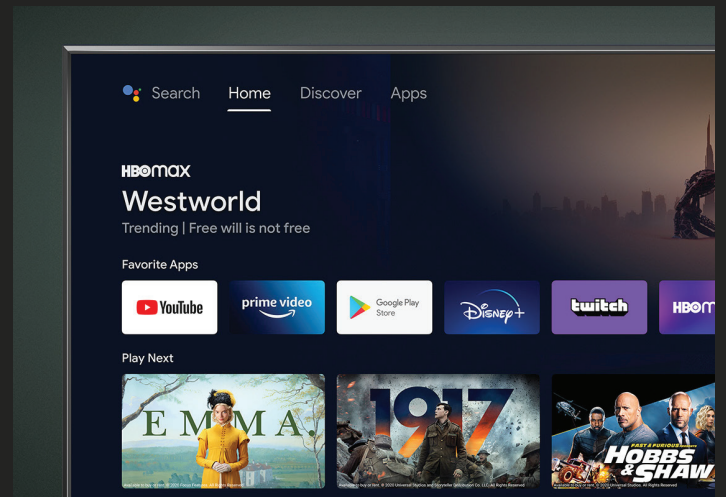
Search Home Discover Apps

HBOmax
Westworld
Trending | Free will is not free

Favorite Apps

YouTube
prime video
Google Play Store
Disney+
twitch
HBO

Play Next

EMMA.
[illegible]

1917
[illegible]

FAST & FURIOUS PRESENTS
HOBBS & SHAW
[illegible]